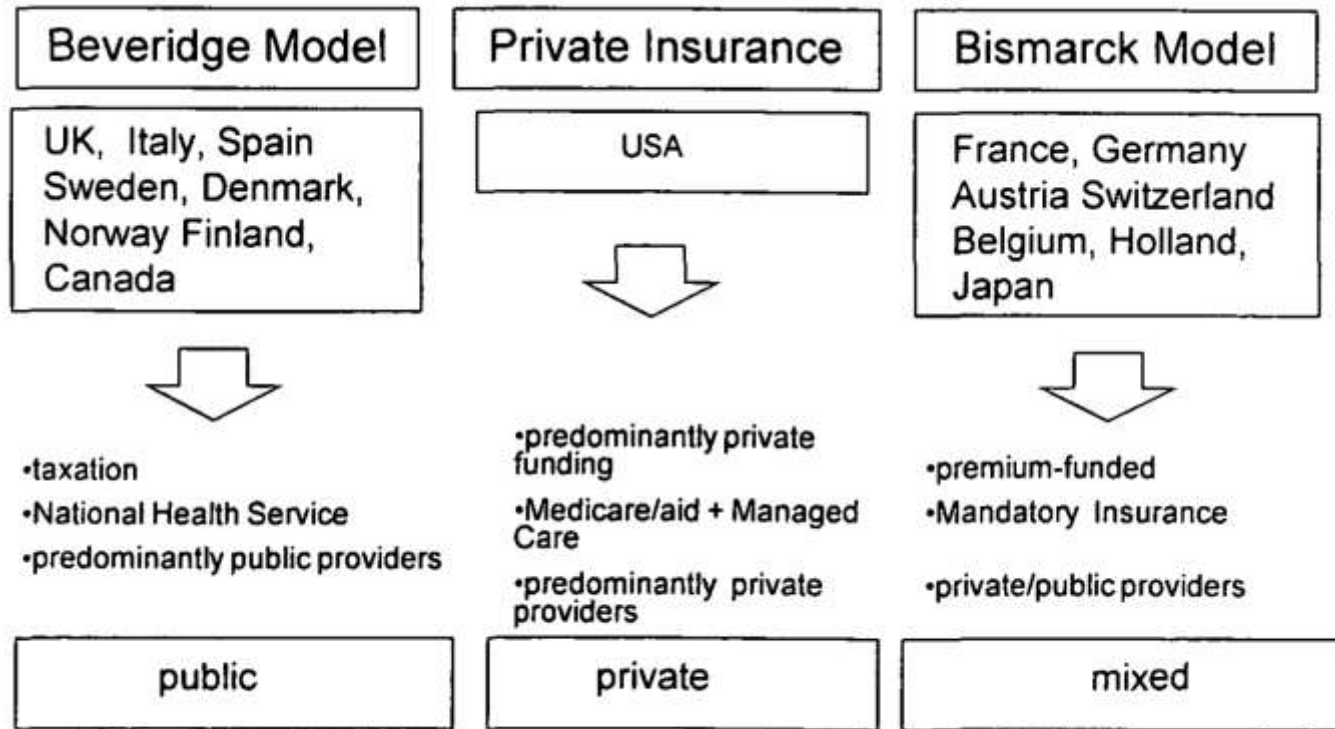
Beveridge Model

UK, Italy, Spain Sweden, Denmark, Norway Finland, Canada

•taxation
•National Health Service
•predominantly public providers

public

Private Insurance

USA

•predominantly private funding
•Medicare/aid + Managed Care
•predominantly private providers

private

Bismarck Model

France, Germany Austria Switzerland Belgium, Holland, Japan

•premium-funded
•Mandatory Insurance
•private/public providers

mixed